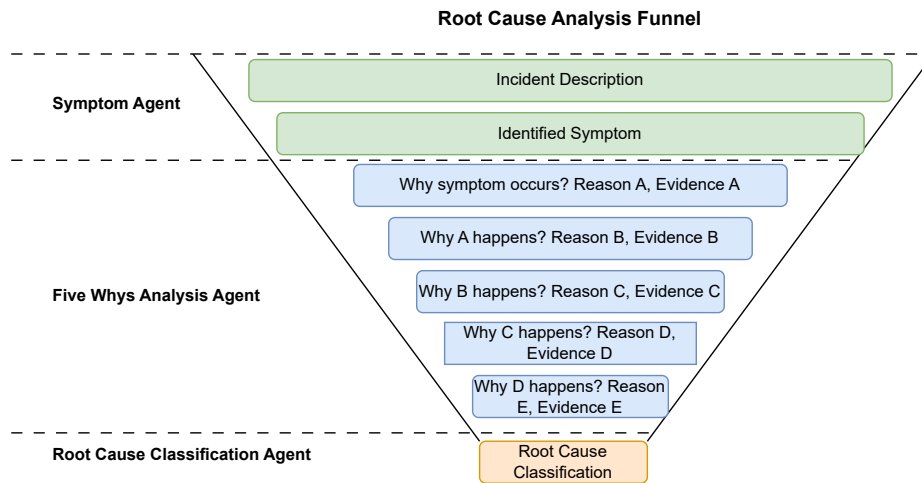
Root Cause Analysis Funnel

Symptom Agent

Incident Description

Identified Symptom

Five Whys Analysis Agent

Why symptom occurs? Reason A, Evidence A

Why A happens? Reason B, Evidence B

Why B happens? Reason C, Evidence C

Why C happens? Reason D, Evidence D

Why D happens? Reason E, Evidence E

Root Cause Classification Agent

Root Cause Classification